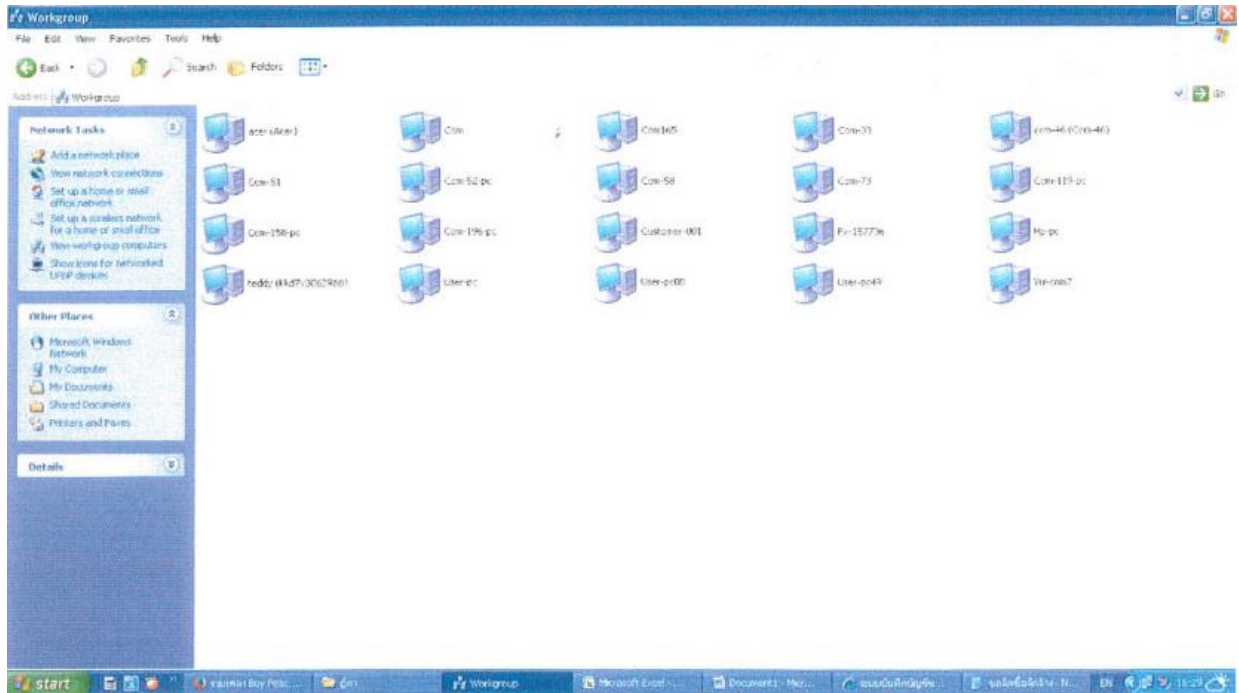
Workgroup

File Edit View Favorites Tools Help

Back Search Folders

Address Workgroup

Go

Network Tasks

Add a network place
View network connections
Set up a home or small office network
Set up a wireless network for a home or small office
View workgroup computers
Show icons for networked UPnP devices

Other Places

Microsoft Windows Network
My Computer
My Documents
Shared Documents
Printers and Faxes

Details

acer (Acer)
Com
Com165
Com-33
com-46 (Com-46)
Com-51
Com-52-pc
Com-58
Com-73
Com-119-pc
Com-158-pc
Com-196-pc
Customer-001
Fx-15773e
Hp-pc
teddy (f4d7c30629601
User-pc
User-pc00
User-pc49
Yai-com7

start
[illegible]
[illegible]
Workgroup
Microsoft Excel - ...
Document1 - Micr...
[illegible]
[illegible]
EN
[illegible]